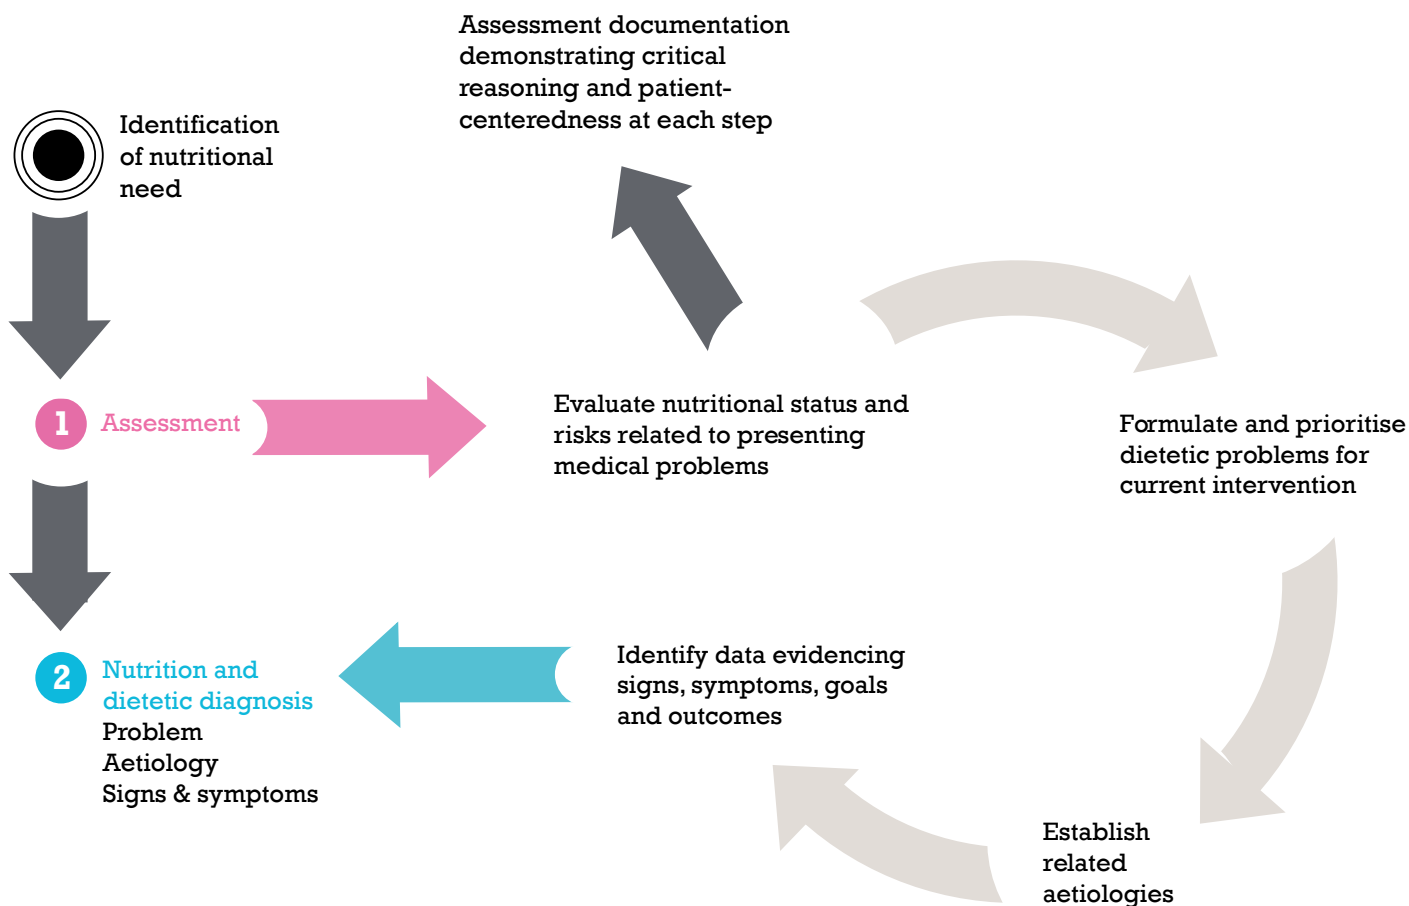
Identification of nutritional need

Assessment documentation demonstrating critical reasoning and patient-centeredness at each step

1 Assessment

Evaluate nutritional status and risks related to presenting medical problems

Formulate and prioritise dietetic problems for current intervention

Establish related aetiologies

Identify data evidencing signs, symptoms, goals and outcomes

2 Nutrition and dietetic diagnosis
Problem
Aetiology
Signs & symptoms